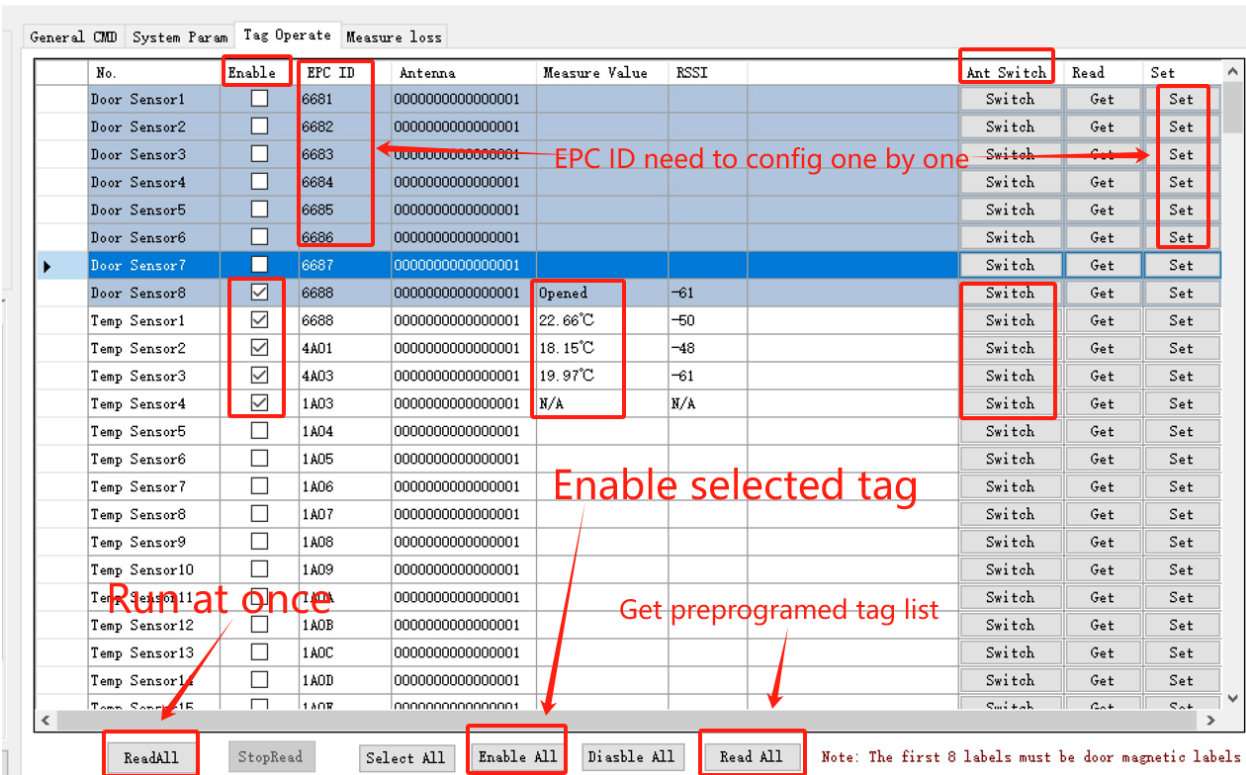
General CMD | System Param | Tag Operate | Measure loss

| No. | Enable | EPC ID | Antenna | Measure Value | RSSI | | Ant Switch | Read | Set |
|---|---|---|---|---|---|---|---|---|---|
| Door Sensor1 | ☐ | 6681 | 0000000000000001 | | | | Switch | Get | Set |
| Door Sensor2 | ☐ | 6682 | 0000000000000001 | | | | Switch | Get | Set |
| Door Sensor3 | ☐ | 6683 | 0000000000000001 | | | | Switch | Get | Set |
| Door Sensor4 | ☐ | 6684 | 0000000000000001 | | | | Switch | Get | Set |
| Door Sensor5 | ☐ | 6685 | 0000000000000001 | | | | Switch | Get | Set |
| Door Sensor6 | ☐ | 6686 | 0000000000000001 | | | | Switch | Get | Set |
| Door Sensor7 | ☐ | 6687 | 0000000000000001 | | | | Switch | Get | Set |
| Door Sensor8 | ☑ | 6688 | 0000000000000001 | Opened | -61 | | Switch | Get | Set |
| Temp Sensor1 | ☑ | 6688 | 0000000000000001 | 22.66℃ | -50 | | Switch | Get | Set |
| Temp Sensor2 | ☑ | 4A01 | 0000000000000001 | 18.15℃ | -48 | | Switch | Get | Set |
| Temp Sensor3 | ☑ | 4A03 | 0000000000000001 | 19.97℃ | -61 | | Switch | Get | Set |
| Temp Sensor4 | ☑ | 1A03 | 0000000000000001 | N/A | N/A | | Switch | Get | Set |
| Temp Sensor5 | ☐ | 1A04 | 0000000000000001 | | | | Switch | Get | Set |
| Temp Sensor6 | ☐ | 1A05 | 0000000000000001 | | | | Switch | Get | Set |
| Temp Sensor7 | ☐ | 1A06 | 0000000000000001 | | | | Switch | Get | Set |
| Temp Sensor8 | ☐ | 1A07 | 0000000000000001 | | | | Switch | Get | Set |
| Temp Sensor9 | ☐ | 1A08 | 0000000000000001 | | | | Switch | Get | Set |
| Temp Sensor10 | ☐ | 1A09 | 0000000000000001 | | | | Switch | Get | Set |
| Temp Sensor11 | ☐ | 1A0A | 0000000000000001 | | | | Switch | Get | Set |
| Temp Sensor12 | ☐ | 1A0B | 0000000000000001 | | | | Switch | Get | Set |
| Temp Sensor13 | ☐ | 1A0C | 0000000000000001 | | | | Switch | Get | Set |
| Temp Sensor14 | ☐ | 1A0D | 0000000000000001 | | | | Switch | Get | Set |
| Temp Sensor15 | ☐ | 1A0E | 0000000000000001 | | | | Switch | Get | Set |

EPC ID need to config one by one

Enable selected tag

Run at once

Get preprogramed tag list

ReadAll | StopRead | Select All | Enable All | Diasble All | Read All

Note: The first 8 labels must be door magnetic labels